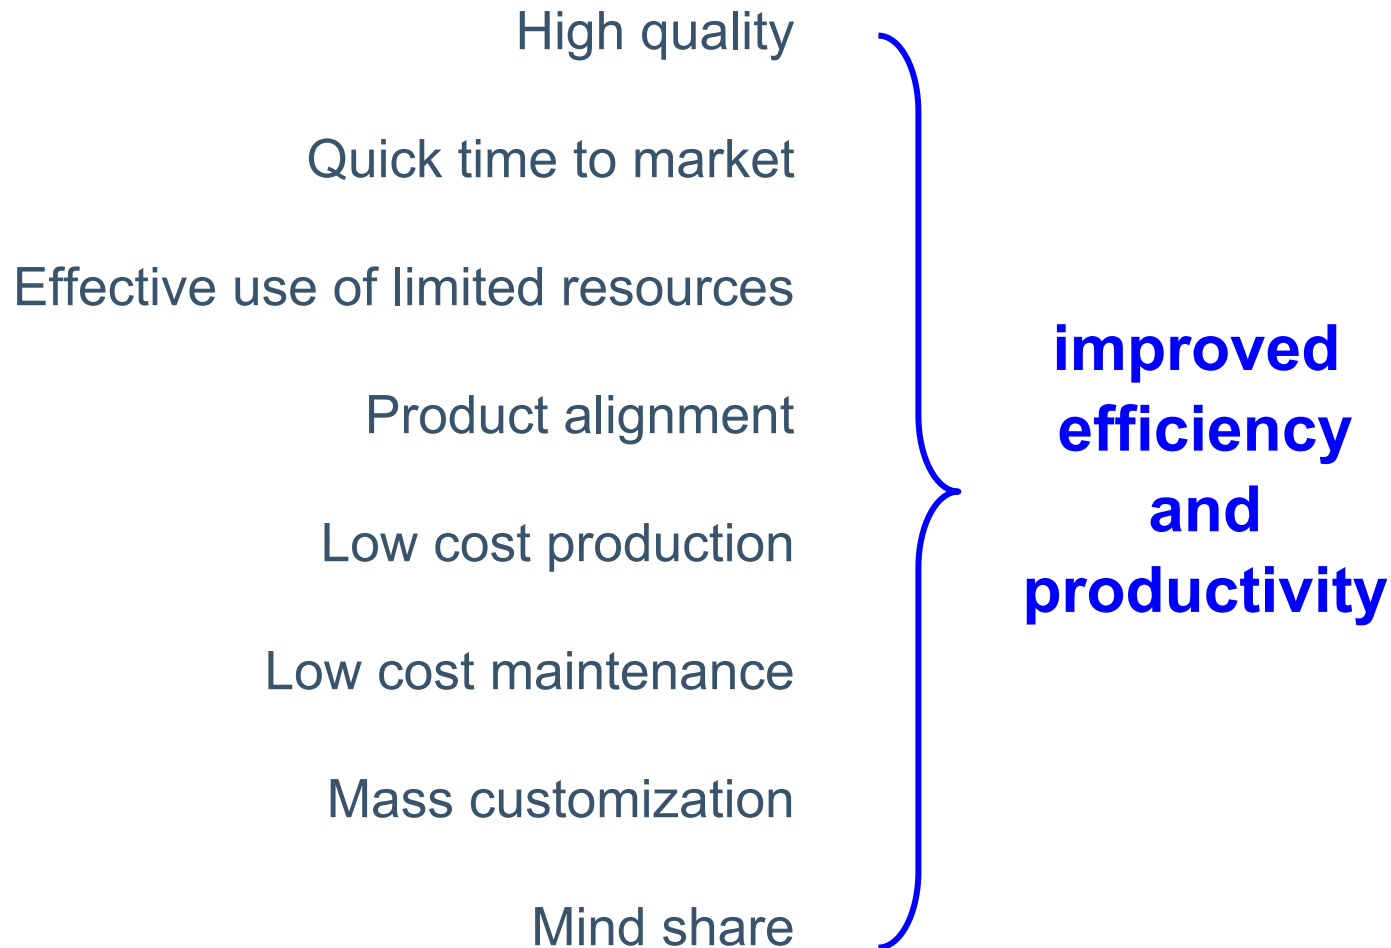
High quality

Quick time to market

Effective use of limited resources

Product alignment

Low cost production

Low cost maintenance

Mass customization

Mind share

improved efficiency and productivity